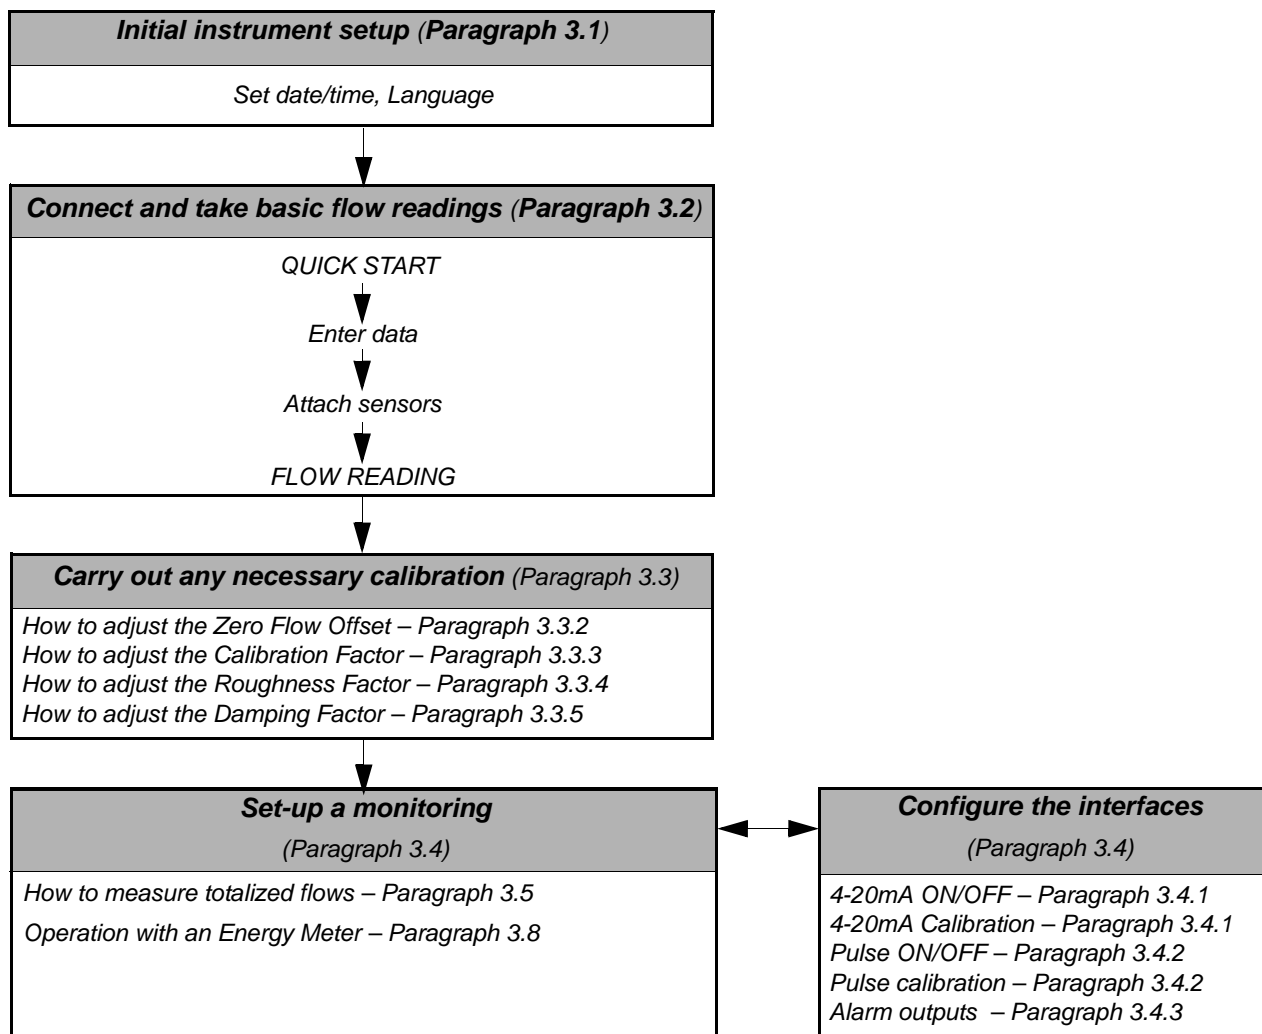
Initial instrument setup (Paragraph 3.1)

Set date/time, Language

Connect and take basic flow readings (Paragraph 3.2)

QUICK START

Enter data

Attach sensors

FLOW READING

Carry out any necessary calibration (Paragraph 3.3)

How to adjust the Zero Flow Offset – Paragraph 3.3.2
How to adjust the Calibration Factor – Paragraph 3.3.3
How to adjust the Roughness Factor – Paragraph 3.3.4
How to adjust the Damping Factor – Paragraph 3.3.5

Set-up a monitoring
(Paragraph 3.4)

How to measure totalized flows – Paragraph 3.5
Operation with an Energy Meter – Paragraph 3.8

Configure the interfaces
(Paragraph 3.4)

4-20mA ON/OFF – Paragraph 3.4.1
4-20mA Calibration – Paragraph 3.4.1
Pulse ON/OFF – Paragraph 3.4.2
Pulse calibration – Paragraph 3.4.2
Alarm outputs – Paragraph 3.4.3